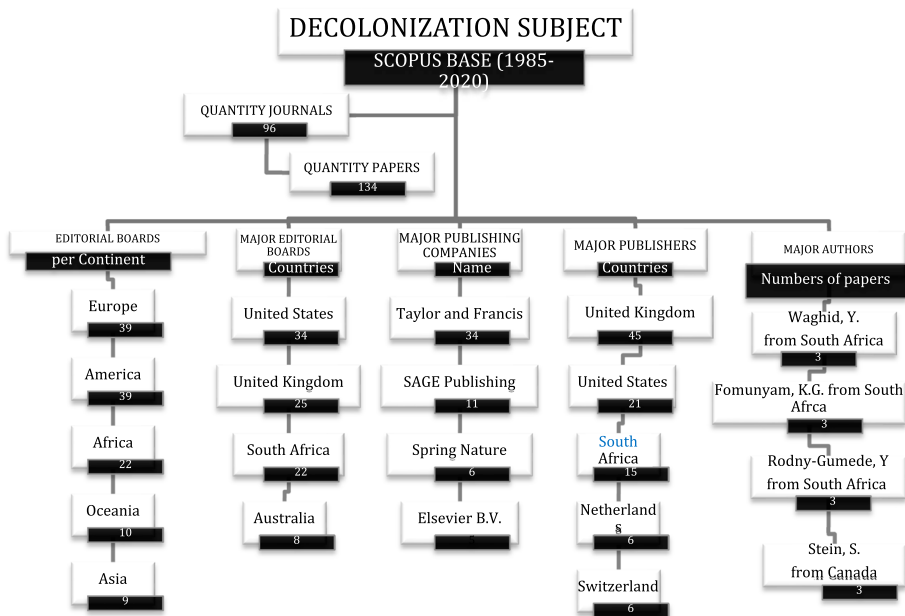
DECOLONIZATION SUBJECT

SCOPUS BASE (1985-2020)

QUANTITY JOURNALS
96

QUANTITY PAPERS
134

EDITORIAL BOARDS
per Continent

Europe
39

America
39

Africa
22

Oceania
10

Asia
9

MAJOR EDITORIAL BOARDS
Countries

United States
34

United Kingdom
25

South Africa
22

Australia
8

MAJOR PUBLISHING COMPANIES
Name

Taylor and Francis
34

SAGE Publishing
11

Spring Nature
6

Elsevier B.V.
5

MAJOR PUBLISHERS
Countries

United Kingdom
45

United States
21

South Africa
15

Netherlands
6

Switzerland
6

MAJOR AUTHORS
Numbers of papers

Waghid, Y. from South Africa
3

Fomunyam, K.G. from South Afrca
3

Rodny-Gumede, Y from South Africa
3

Stein, S. from Canada
3